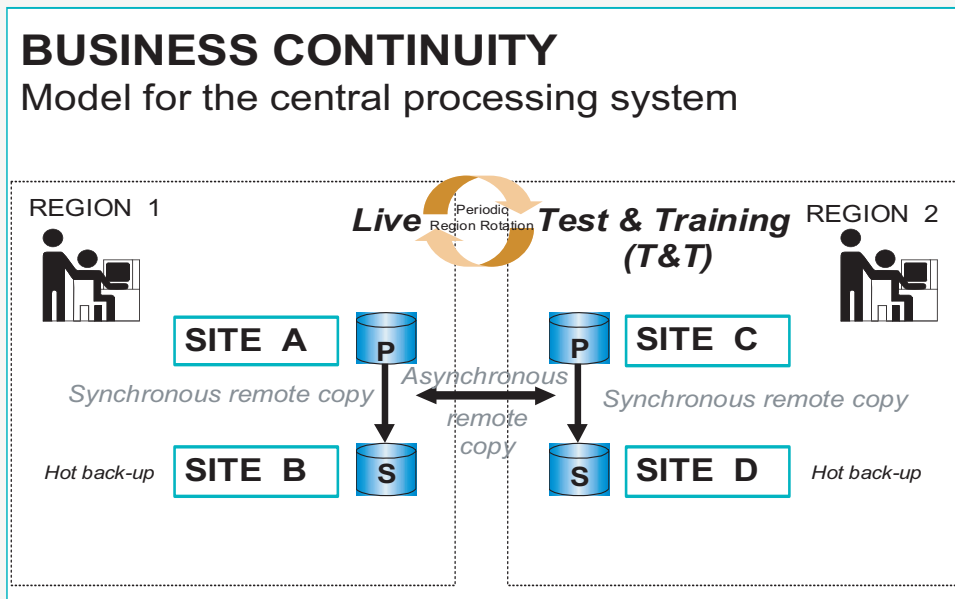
BUSINESS CONTINUITY
Model for the central processing system

REGION 1

Live

Periodic
Region Rotation

Test & Training
(T&T)

REGION 2

SITE A

P

P

SITE C

Synchronous remote copy

Asynchronous
remote
copy

Synchronous remote copy

Hot back-up

SITE B

S

S

SITE D

Hot back-up